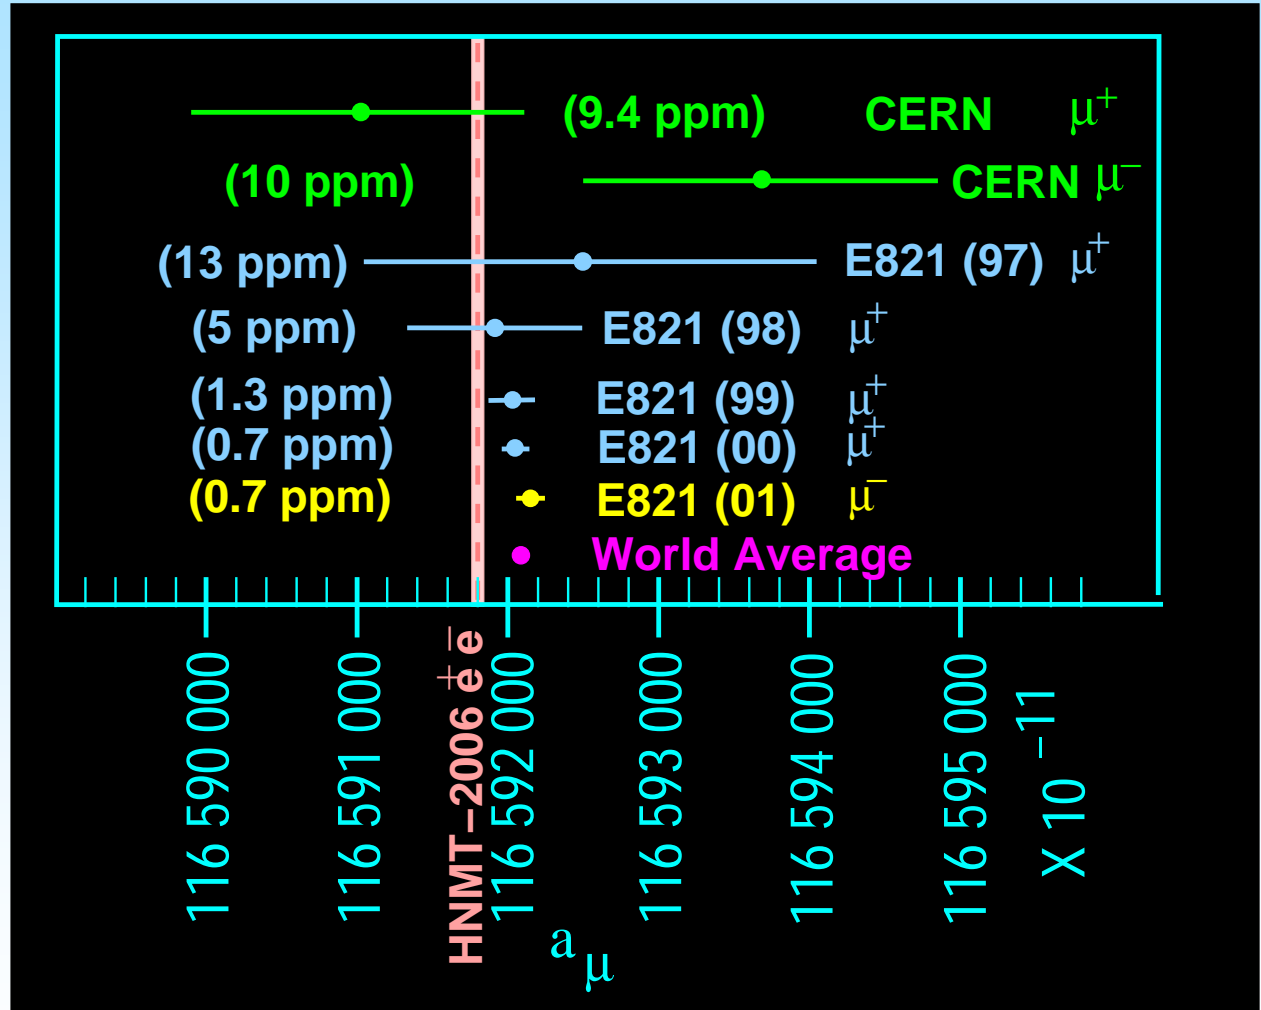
(9.4 ppm) CERN $\mu^+$

(10 ppm) CERN $\mu^-$

(13 ppm) E821 (97) $\mu^+$

(5 ppm) E821 (98) $\mu^+$

(1.3 ppm) E821 (99) $\mu^+$

(0.7 ppm) E821 (00) $\mu^+$

(0.7 ppm) E821 (01) $\mu^-$

World Average

116 590 000

116 591 000

HNMT-2006 $e^+e^-$

116 592 000

116 593 000

116 594 000

116 595 000

X $10^{-11}$

$a_\mu$